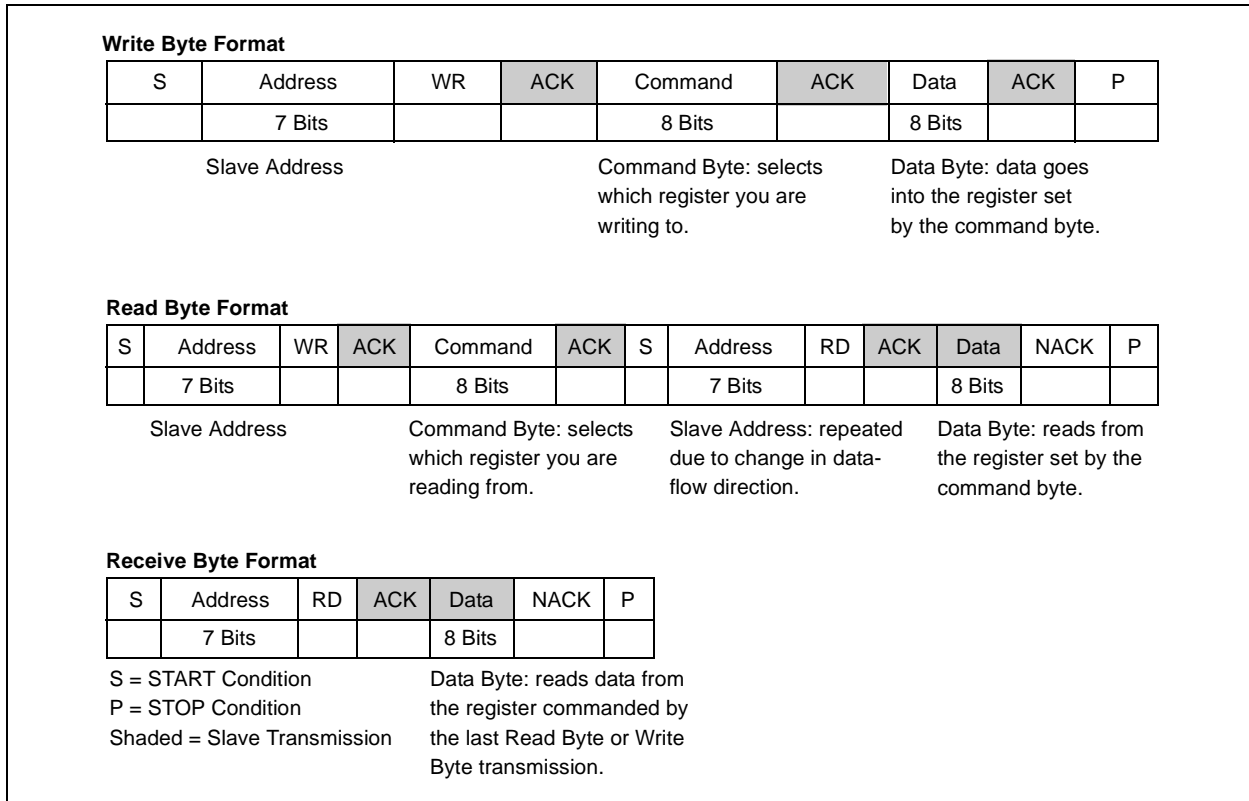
**Write Byte Format**

| S | Address | WR | ACK | Command | ACK | Data | ACK | P |
|---|---|---|---|---|---|---|---|---|
| | 7 Bits | | | 8 Bits | | 8 Bits | | |

Slave Address

Command Byte: selects which register you are writing to.

Data Byte: data goes into the register set by the command byte.

**Read Byte Format**

| S | Address | WR | ACK | Command | ACK | S | Address | RD | ACK | Data | NACK | P |
|---|---|---|---|---|---|---|---|---|---|---|---|---|
| | 7 Bits | | | 8 Bits | | | 7 Bits | | | 8 Bits | | |

Slave Address

Command Byte: selects which register you are reading from.

Slave Address: repeated due to change in dataflow direction.

Data Byte: reads from the register set by the command byte.

**Receive Byte Format**

| S | Address | RD | ACK | Data | NACK | P |
|---|---|---|---|---|---|---|
| | 7 Bits | | | 8 Bits | | |

S = START Condition
P = STOP Condition
Shaded = Slave Transmission

Data Byte: reads data from the register commanded by the last Read Byte or Write Byte transmission.